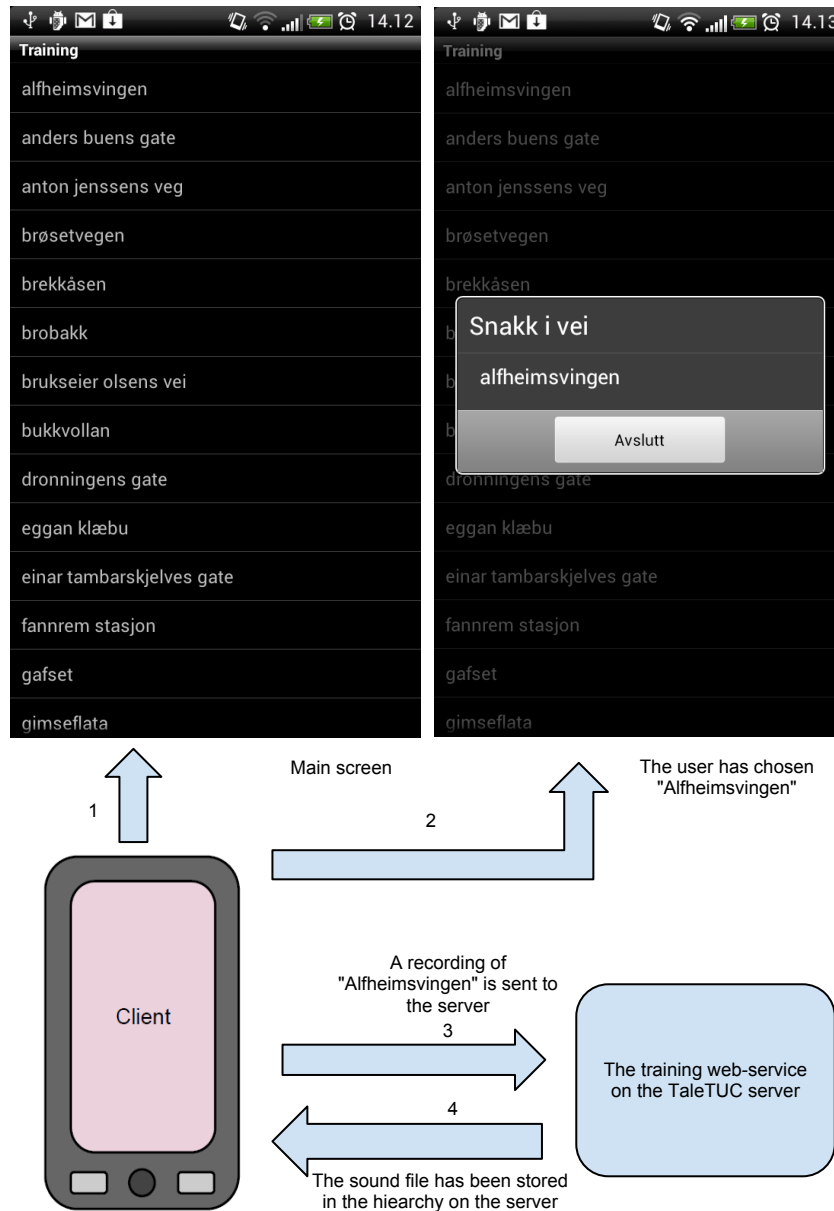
14.12
Training
alfheimsvingen
anders buens gate
anton jenssens veg
brøsetvegen
brekkåsen
brobakk
brukseier olsens vei
bukkvollan
dronningens gate
eggan klæbu
einar tambarskjelves gate
fannrem stasjon
gafset
gimseflata

14.13
Training
alfheimsvingen
anders buens gate
anton jenssens veg
brøsetvegen
brekkåsen
Snakk i vei
alfheimsvingen
Avslutt
dronningens gate
eggan klæbu
einar tambarskjelves gate
fannrem stasjon
gafset
gimseflata

Main screen

The user has chosen "Alfheimsvingen"

1

2

Client

A recording of "Alfheimsvingen" is sent to the server

3

The training web-service on the TaleTUC server

4

The sound file has been stored in the hiearchy on the server